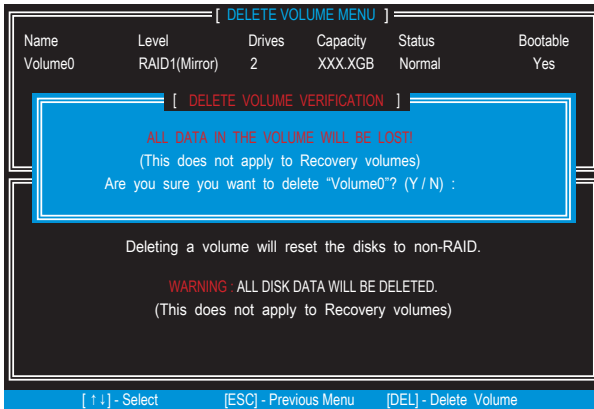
[ DELETE VOLUME MENU ]

| Name | Level | Drives | Capacity | Status | Bootable |
|---|---|---|---|---|---|
| Volume0 | RAID1(Mirror) | 2 | XXX.XGB | Normal | Yes |

[ DELETE VOLUME VERIFICATION ]

ALL DATA IN THE VOLUME WILL BE LOST!
(This does not apply to Recovery volumes)
Are you sure you want to delete "Volume0"? (Y / N) :

Deleting a volume will reset the disks to non-RAID.

WARNING : ALL DISK DATA WILL BE DELETED.
(This does not apply to Recovery volumes)

[ ↑↓] - Select [ESC] - Previous Menu [DEL] - Delete Volume